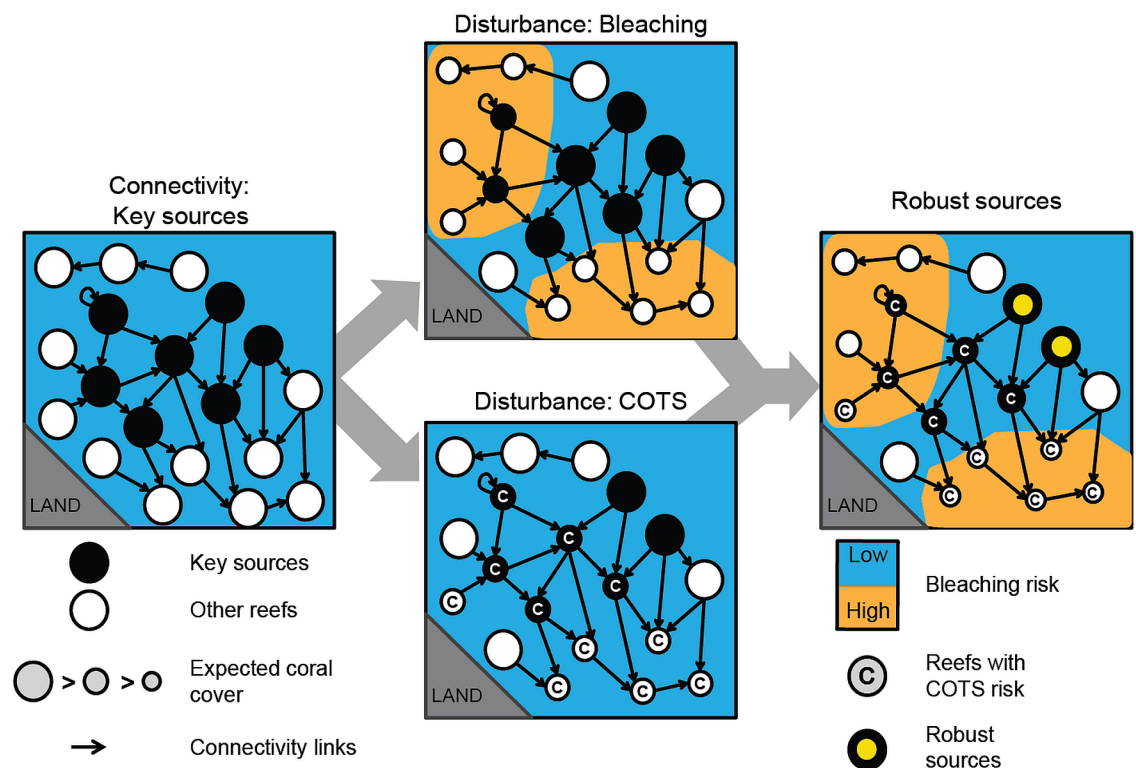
Disturbance: Bleaching

Connectivity: Key sources

Robust sources

LAND

LAND

Disturbance: COTS

LAND

LAND

Key sources

Other reefs

Expected coral cover

Connectivity links

Low

High

Bleaching risk

Reefs with COTS risk

Robust sources